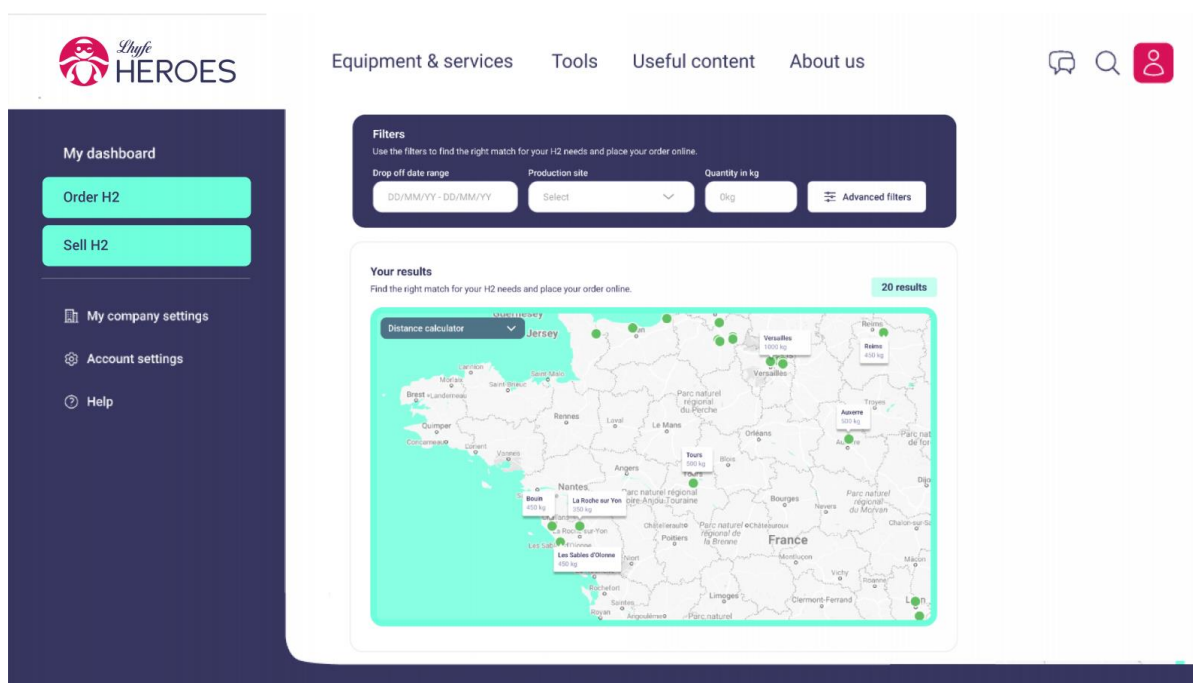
Lhyfe HEROES

Equipment & services Tools Useful content About us

My dashboard

Order H2

Sell H2

My company settings

Account settings

Help

Filters

Use the filters to find the right match for your H2 needs and place your order online.

Drop off date range
DD/MM/YY - DD/MM/YY

Production site
Select

Quantity in kg
0kg

Advanced filters

Your results

Find the right match for your H2 needs and place your order online.

20 results

Distance calculator

Jersey

Versailles
1600 kg

Reims
450 kg

Brest

Quimper

Rennes

Le Mans

Orléans

Auxerre
500 kg

Tours
500 kg

Angers

Nantes

Bouin
450 kg

La Roche sur Yon
350 kg

Les Sables d'Olonne
450 kg

Poitiers

Bourges

France

Limoges

Clermont-Ferrand

Parc naturel régional du Perche

Parc naturel régional Loire-Anjou-Touraine

Parc naturel régional de la Brenne

Parc naturel régional du Morvan